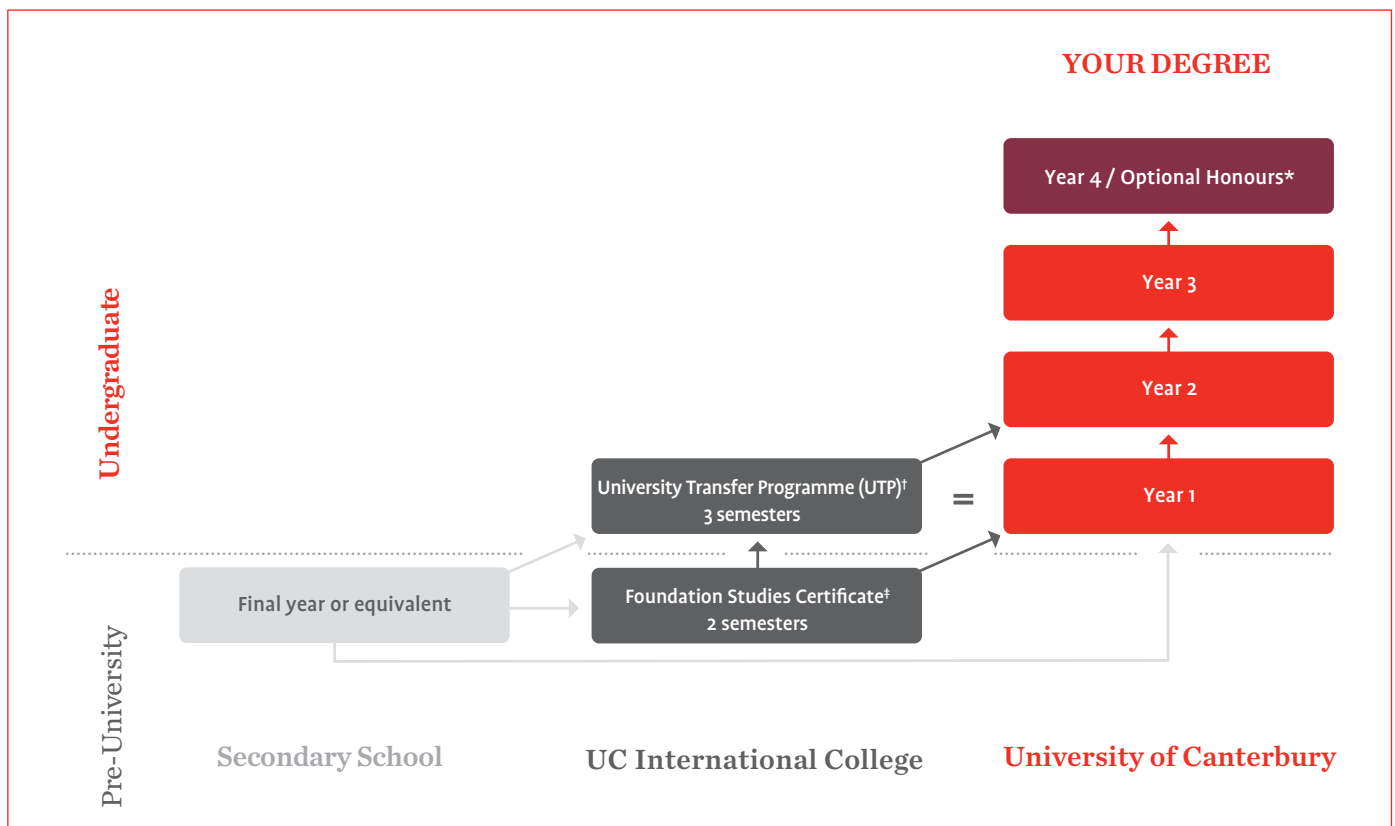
YOUR DEGREE

Year 4 / Optional Honours*

Year 3

Year 2

Year 1

Undergraduate

University Transfer Programme (UTP)$^{\dagger}$
3 semesters

=

Final year or equivalent

Foundation Studies Certificate$^{\ddagger}$
2 semesters

Pre-University

Secondary School

UC International College

University of Canterbury